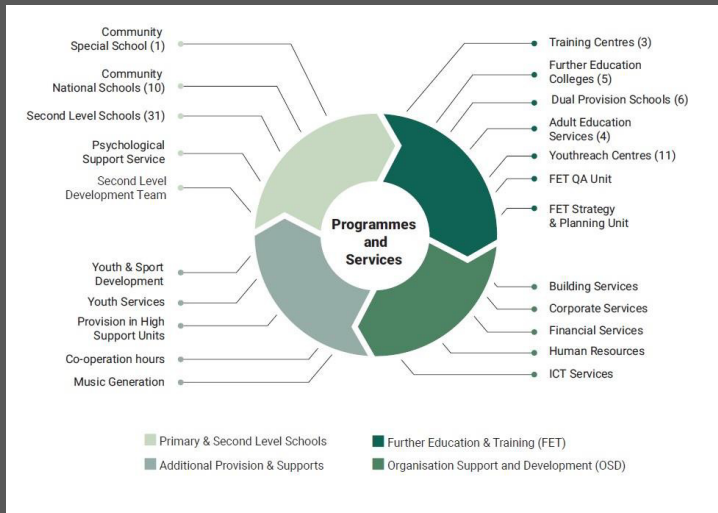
Community Special School (1)

Community National Schools (10)

Second Level Schools (31)

Psychological Support Service

Second Level Development Team

Youth & Sport Development

Youth Services

Provision in High Support Units

Co-operation hours

Music Generation

Training Centres (3)

Further Education Colleges (5)

Dual Provision Schools (6)

Adult Education Services (4)

Youthreach Centres (11)

FET QA Unit

FET Strategy & Planning Unit

Programmes and Services

Building Services

Corporate Services

Financial Services

Human Resources

ICT Services

Primary & Second Level Schools

Further Education & Training (FET)

Additional Provision & Supports

Organisation Support and Development (OSD)